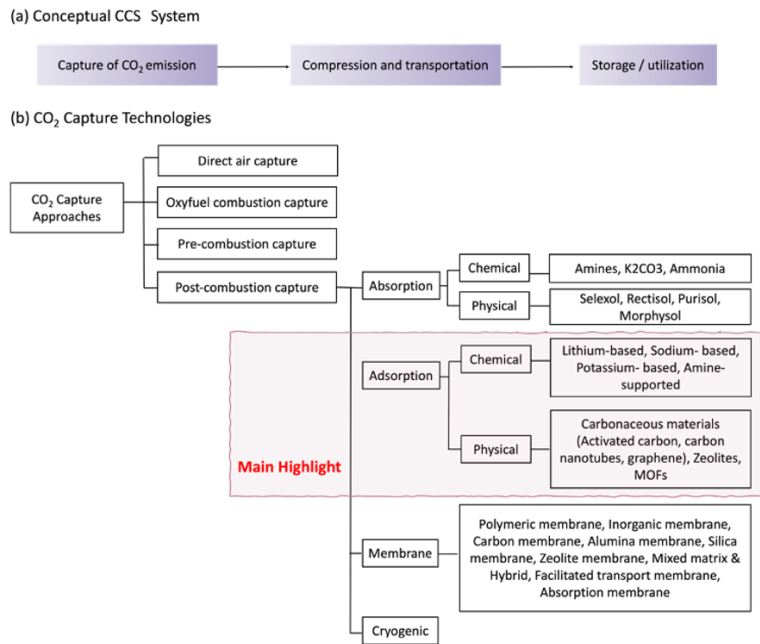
(a) Conceptual CCS System

Capture of $CO_2$ emission

Compression and transportation

Storage / utilization

(b) $CO_2$ Capture Technologies

$CO_2$ Capture Approaches

Direct air capture

Oxyfuel combustion capture

Pre-combustion capture

Post-combustion capture

Absorption

Chemical

Amines, K2CO3, Ammonia

Physical

Selexol, Rectisol, Purisol, Morphysol

Adsorption

Chemical

Lithium-based, Sodium- based, Potassium- based, Amine-supported

Physical

Carbonaceous materials (Activated carbon, carbon nanotubes, graphene), Zeolites, MOFs

Main Highlight

Membrane

Polymeric membrane, Inorganic membrane, Carbon membrane, Alumina membrane, Silica membrane, Zeolite membrane, Mixed matrix & Hybrid, Facilitated transport membrane, Absorption membrane

Cryogenic